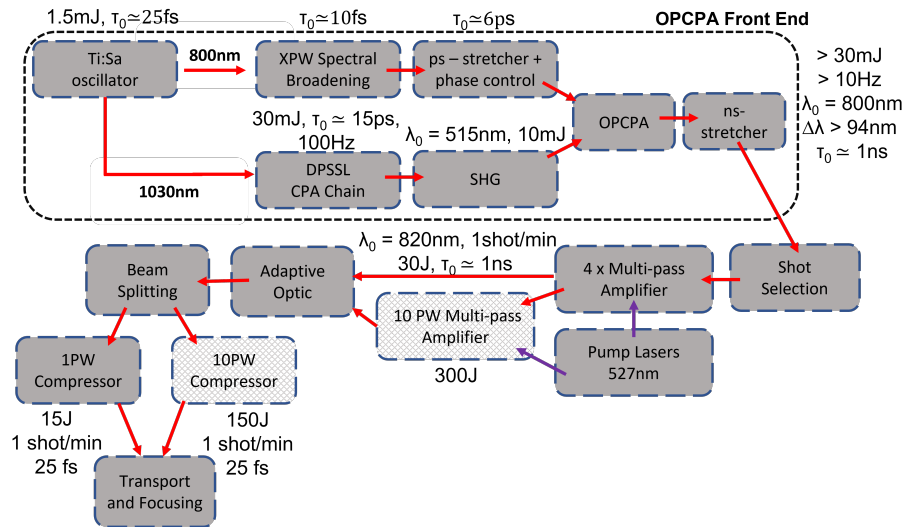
1.5mJ, $\tau_0 \simeq 25$fs

$\tau_0 \simeq 10$fs

$\tau_0 \simeq 6$ps

OPCPA Front End

Ti:Sa oscillator

800nm

XPW Spectral Broadening

ps – stretcher + phase control

> 30mJ
> 10Hz
$\lambda_0$ = 800nm
$\Delta\lambda$ > 94nm
$\tau_0 \simeq$ 1ns

30mJ, $\tau_0 \simeq$ 15ps, 100Hz

$\lambda_0$ = 515nm, 10mJ

OPCPA

ns-stretcher

DPSSL CPA Chain

SHG

1030nm

$\lambda_0$ = 820nm, 1shot/min
30J, $\tau_0 \simeq$ 1ns

Beam Splitting

Adaptive Optic

4 x Multi-pass Amplifier

Shot Selection

10 PW Multi-pass Amplifier

1PW Compressor

10PW Compressor

Pump Lasers 527nm

300J

15J
1 shot/min
25 fs

150J
1 shot/min
25 fs

Transport and Focusing